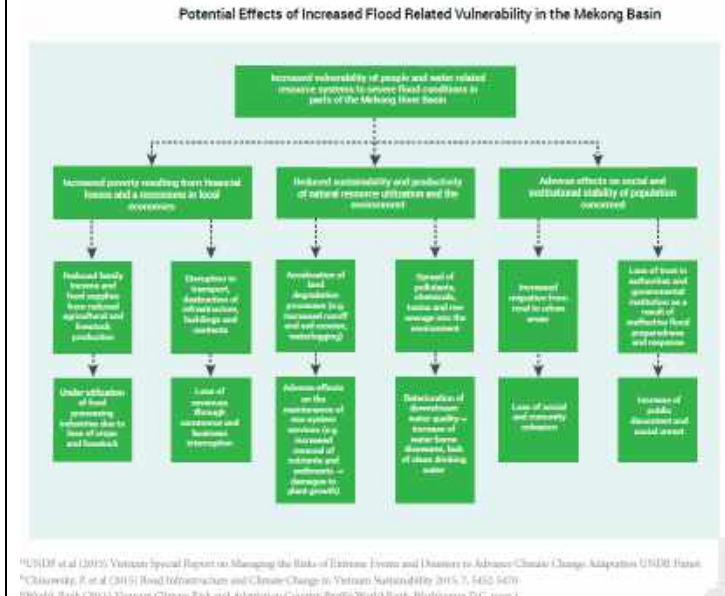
Potential Effects of Increased Flood Related Vulnerability in the Mekong Basin

Increased vulnerability of people and water related resource systems to severe flood conditions in parts of the Mekong River Basin

Increased poverty resulting from financial losses and a recession in local economies

Reduced sustainability and productivity of natural resource utilization and the environment

Adverse effects on social and institutional stability of population concerned

Reduced family income and food supplies from reduced agricultural and livestock production

Disruption in transport, destruction of infrastructure, buildings and contents

Acceleration of land degradation processes (e.g. increased runoff and soil erosion, waterlogging)

Spread of pollutants, chemicals, toxins and raw sewage into the environment

Increased migration from rural to urban areas

Loss of trust in authorities and governmental institution as a result of ineffective flood preparedness and response

Under utilization of food processing industries due to loss of crops and livestock

Loss of revenues through commerce and business interruption

Adverse effects on the maintenance of eco system services (e.g. increased removal of nutrients and sediments → damages to plant growth)

Deterioration of downstream water quality → increase of water-borne diseases, lack of clean drinking water

Loss of social and community cohesion

Increase of public discontent and social unrest

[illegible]UNDP et al (2015) Vietnam Special Report on Managing the Risks of Extreme Events and Disasters to Advance Climate Change Adaptation UNDP Hanoi
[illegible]Chinowsky, P. et al (2015) Road Infrastructure and Climate Change in Vietnam Sustainability 2015, 7, 5452-5470
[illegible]World Bank (2011) Vietnam Climate Risk and Adaptation Country Profile World Bank, Washington D.C. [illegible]